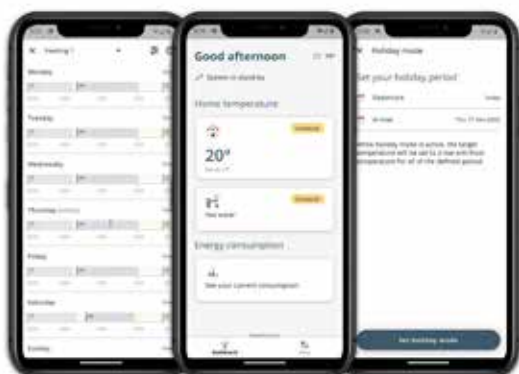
Heating 1

Monday

Tuesday

Wednesday

Thursday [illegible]

Friday

Saturday

Sunday

Good afternoon

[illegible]

Home temperature

20°

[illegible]

Energy consumption

See your current consumption

Holiday mode

Set your holiday period

Departure

Arrival

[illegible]

Set holiday mode